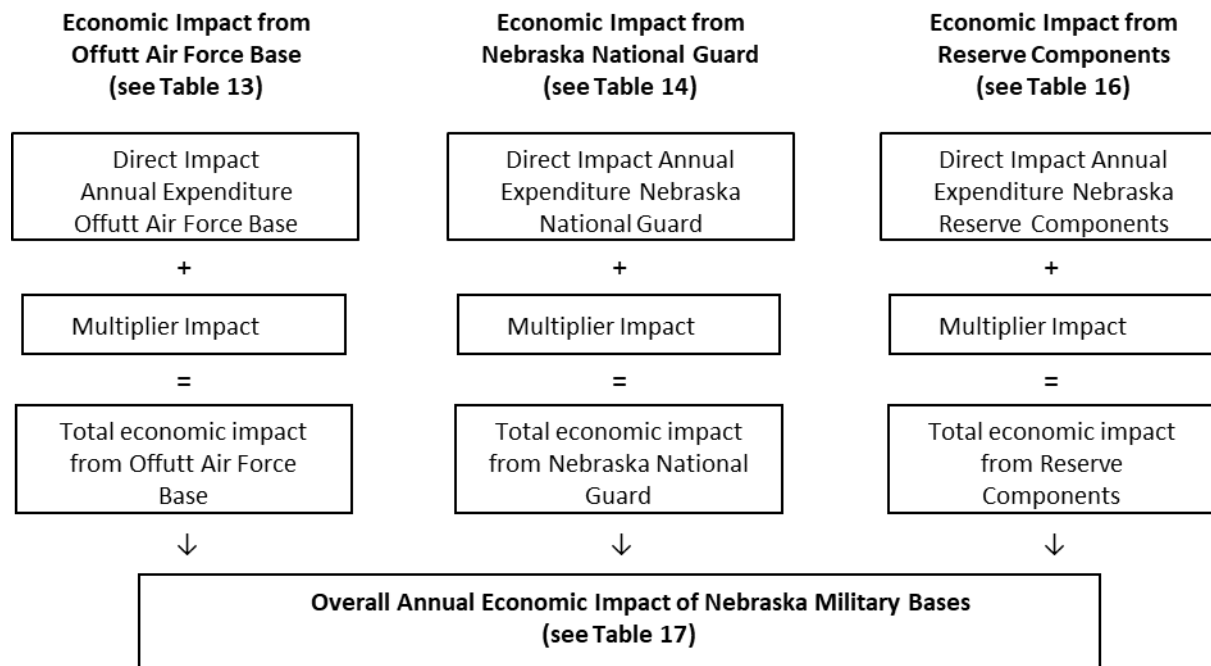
**Economic Impact from Offutt Air Force Base (see Table 13)**

Direct Impact Annual Expenditure Offutt Air Force Base

+

Multiplier Impact

=

Total economic impact from Offutt Air Force Base

↓

**Economic Impact from Nebraska National Guard (see Table 14)**

Direct Impact Annual Expenditure Nebraska National Guard

+

Multiplier Impact

=

Total economic impact from Nebraska National Guard

↓

**Economic Impact from Reserve Components (see Table 16)**

Direct Impact Annual Expenditure Nebraska Reserve Components

+

Multiplier Impact

=

Total economic impact from Reserve Components

↓

**Overall Annual Economic Impact of Nebraska Military Bases (see Table 17)**